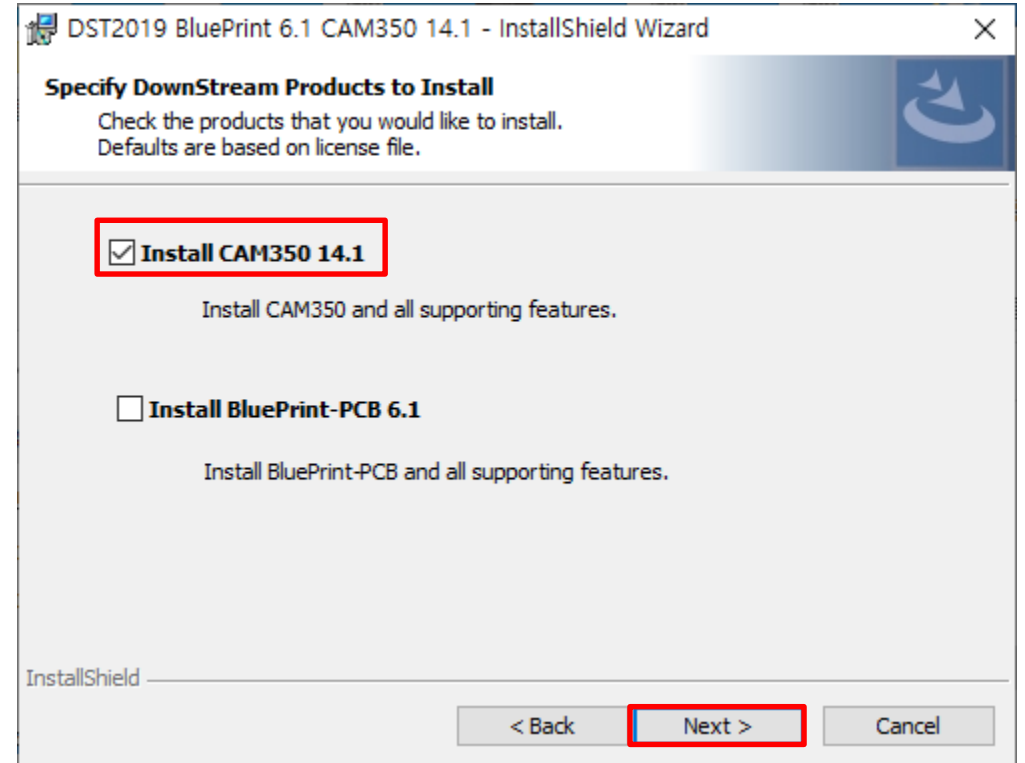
DST2019 BluePrint 6.1 CAM350 14.1 - InstallShield Wizard

Specify DownStream Products to Install

Check the products that you would like to install.
Defaults are based on license file.

Install CAM350 14.1

Install CAM350 and all supporting features.

Install BluePrint-PCB 6.1

Install BluePrint-PCB and all supporting features.

InstallShield

< Back

Next >

Cancel